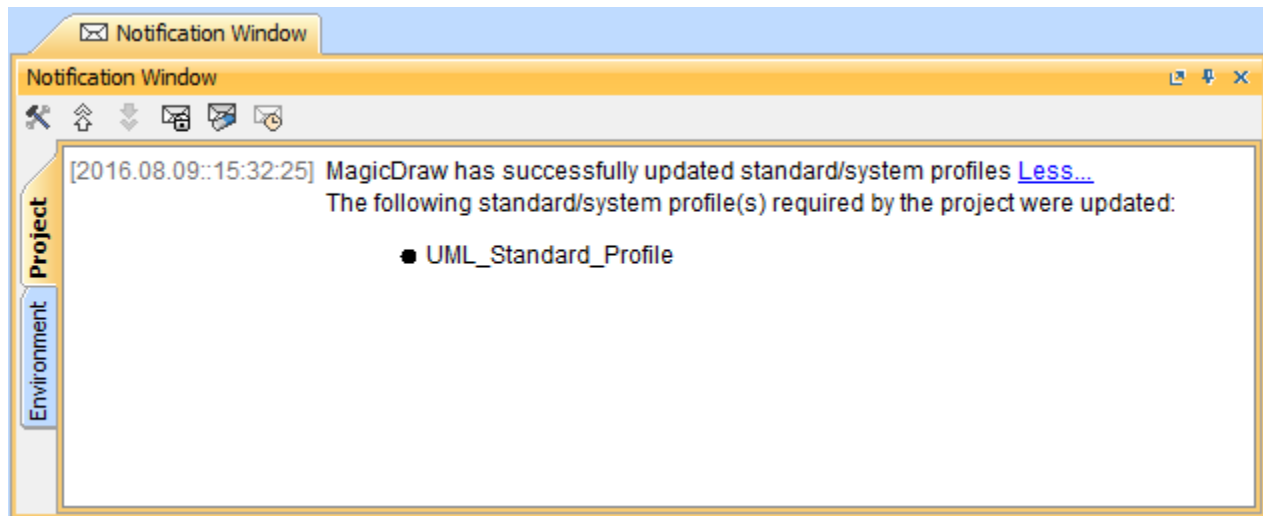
Notification Window

Notification Window

Project

Environment

[2016.08.09::15:32:25] MagicDraw has successfully updated standard/system profiles Less...
The following standard/system profile(s) required by the project were updated:

- UML_Standard_Profile